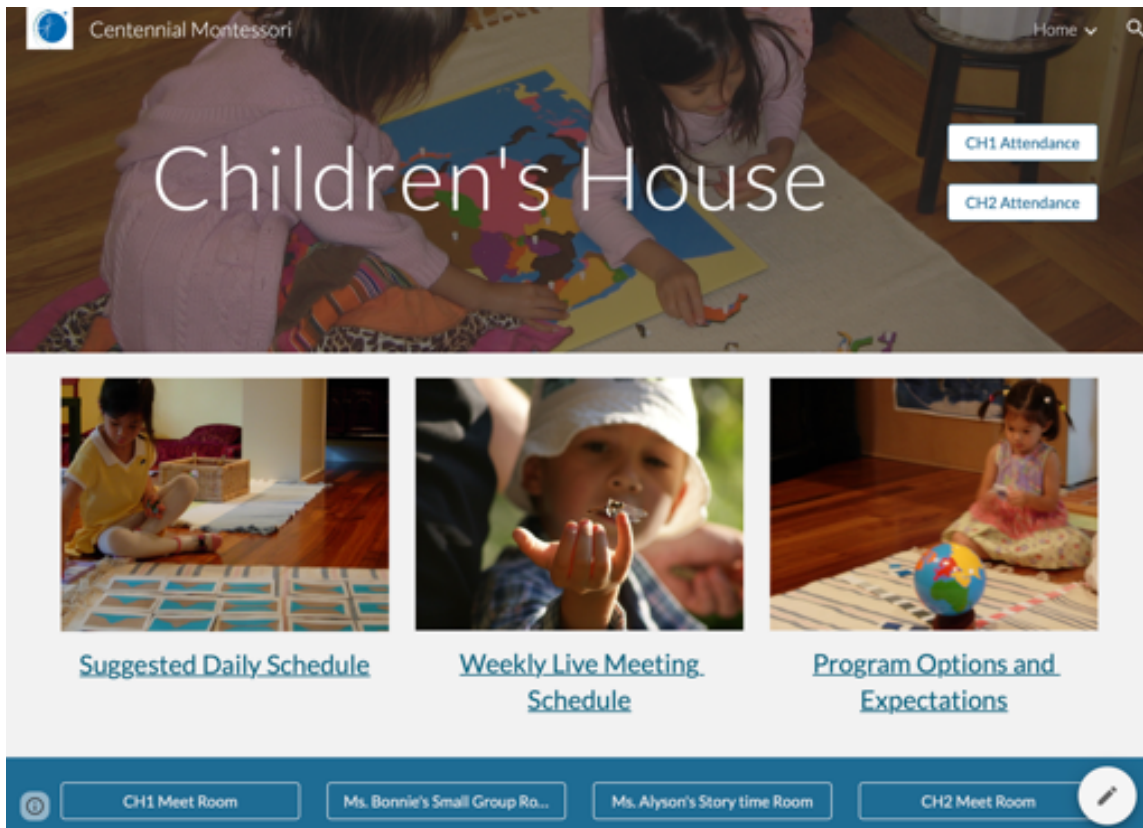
Centennial Montessori

Home

Children's House

CH1 Attendance

CH2 Attendance

Suggested Daily Schedule

Weekly Live Meeting Schedule

Program Options and Expectations

CH1 Meet Room

Ms. Bonnie's Small Group Ro...

Ms. Alyson's Story time Room

CH2 Meet Room